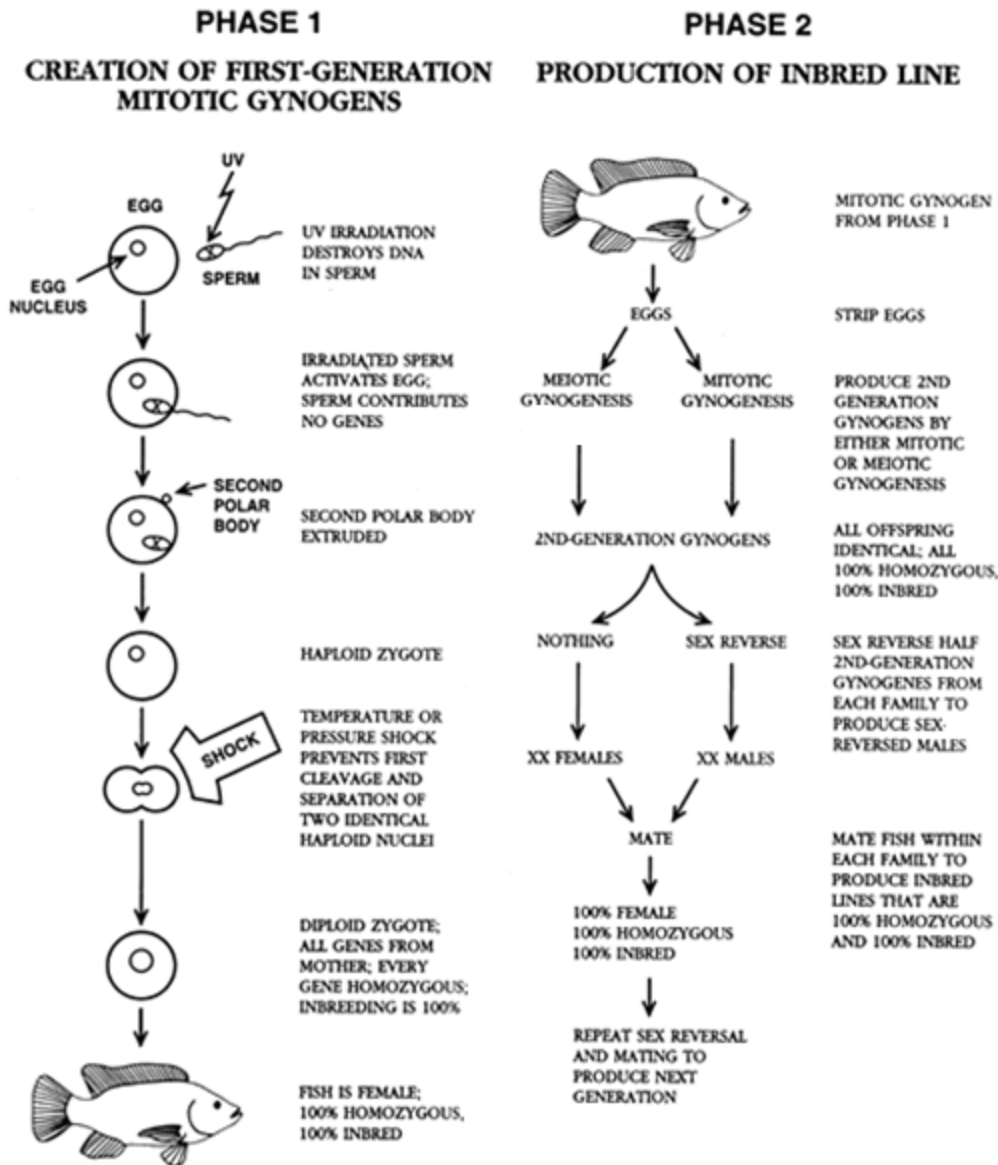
PHASE 1

CREATION OF FIRST-GENERATION MITOTIC GYNOGENS

UV

EGG

EGG NUCLEUS

SPERM

UV IRRADIATION DESTROYS DNA IN SPERM

IRRADIATED SPERM ACTIVATES EGG; SPERM CONTRIBUTES NO GENES

SECOND POLAR BODY

SECOND POLAR BODY EXTRUDED

HAPLOID ZYGOTE

SHOCK

TEMPERATURE OR PRESSURE SHOCK PREVENTS FIRST CLEAVAGE AND SEPARATION OF TWO IDENTICAL HAPLOID NUCLEI

DIPLOID ZYGOTE; ALL GENES FROM MOTHER; EVERY GENE HOMOZYGOUS; INBREEDING IS 100%

FISH IS FEMALE; 100% HOMOZYGOUS, 100% INBRED

PHASE 2

PRODUCTION OF INBRED LINE

MITOTIC GYNOGEN FROM PHASE 1

EGGS

STRIP EGGS

MEIOTIC GYNOGENESIS

MITOTIC GYNOGENESIS

PRODUCE 2ND GENERATION GYNOGENS BY EITHER MITOTIC OR MEIOTIC GYNOGENESIS

2ND-GENERATION GYNOGENS

ALL OFFSPRING IDENTICAL; ALL 100% HOMOZYGOUS, 100% INBRED

NOTHING

SEX REVERSE

SEX REVERSE HALF 2ND-GENERATION GYNOGENES FROM EACH FAMILY TO PRODUCE SEX-REVERSED MALES

XX FEMALES

XX MALES

MATE

MATE FISH WITHIN EACH FAMILY TO PRODUCE INBRED LINES THAT ARE 100% HOMOZYGOUS AND 100% INBRED

100% FEMALE
100% HOMOZYGOUS
100% INBRED

REPEAT SEX REVERSAL AND MATING TO PRODUCE NEXT GENERATION